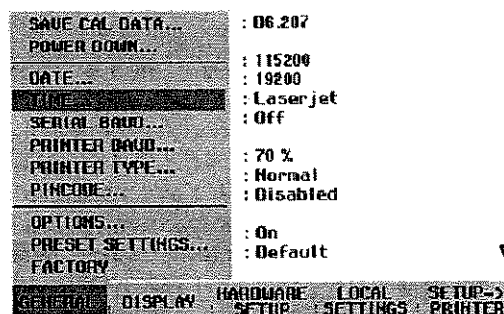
SAVE CAL DATA...
POWER DOWN...
DATE...
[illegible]
SERIAL BAUD...
PRINTER BAUD...
PRINTER TYPE...
PINCODE...
OPTIONS...
PRESET SETTINGS...
FACTORY

: 06.207
: 115200
: 19200
: Laserjet
: Off
: 70 %
: Normal
: Disabled
: On
: Default

GENERAL DISPLAY HARDWARE SETUP LOCAL SETTINGS SETUP-> PRINTER